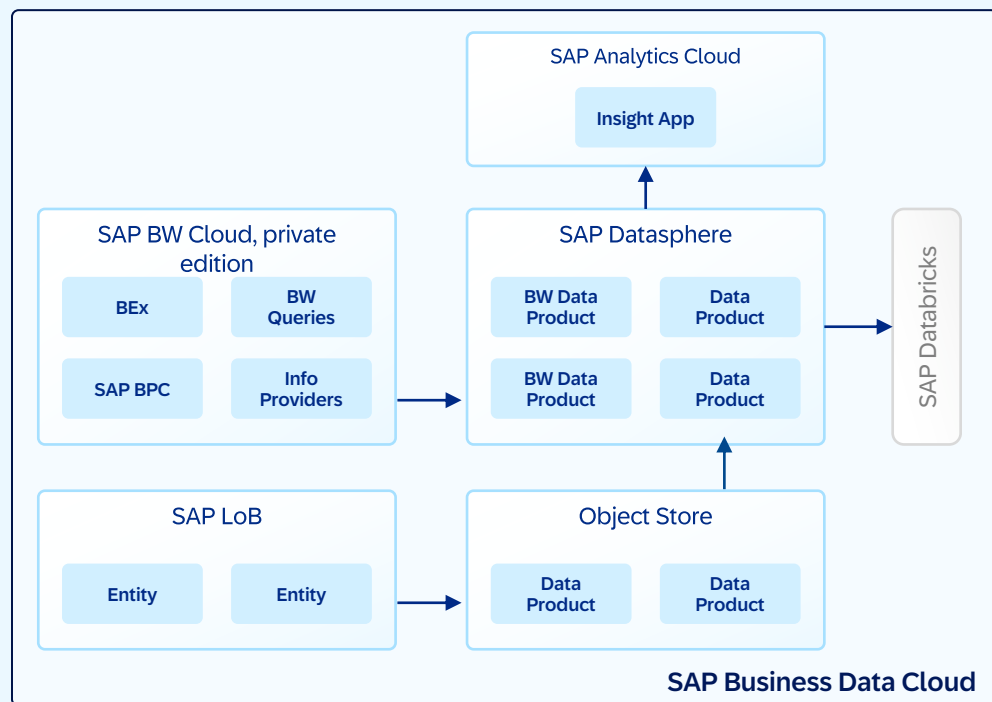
SAP Analytics Cloud

Insight App

SAP BW Cloud, private edition

BEx

BW Queries

SAP BPC

Info Providers

SAP Datasphere

BW Data Product

Data Product

BW Data Product

Data Product

SAP Databricks

SAP LoB

Entity

Entity

Object Store

Data Product

Data Product

SAP Business Data Cloud